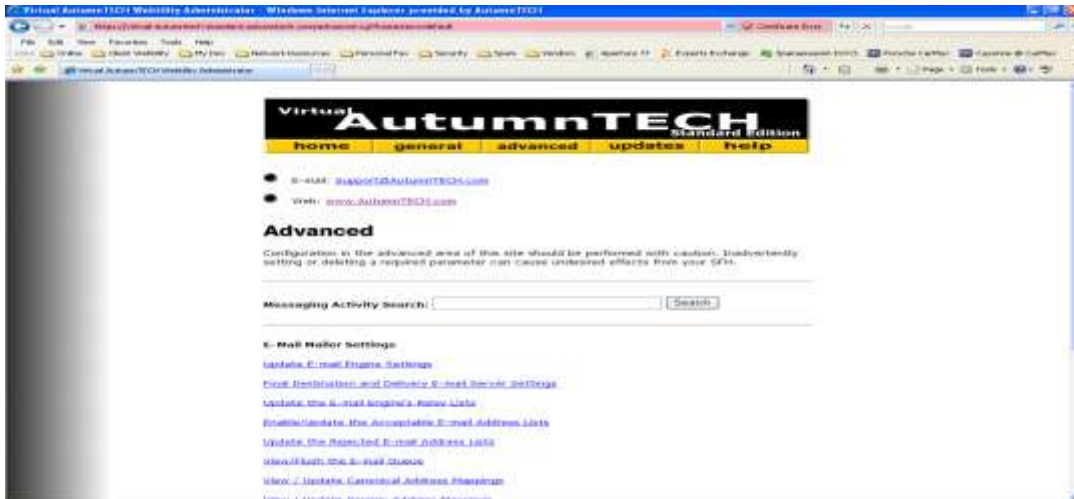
Virtual AutumnTECH WebUtility Administrator - Windows Internet Explorer provided by AutumnTECH

Certificate Error

File Edit View Favorites Tools Help

Virtual AutumnTECH WebUtility Administrator

Page Tools

Virtual AutumnTECH Standard Edition

home general advanced updates help

E-mail: support@AutumnTECH.com

Web: www.AutumnTECH.com

Advanced

Configuration in the advanced area of this site should be performed with caution. Inadvertently setting or deleting a required parameter can cause undesired effects from your SFH.

Messaging Activity Search: Search

E-Mail Mailer Settings

Update E-mail Engine Settings

Final Destination and Delivery E-mail Server Settings

Update the E-mail Engine's Relay Lists

Enable/Update the Acceptable E-mail Address Lists

Update the Rejected E-mail Address Lists

View/Flush the E-mail Queue

View / Update Canonical Address Mappings

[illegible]